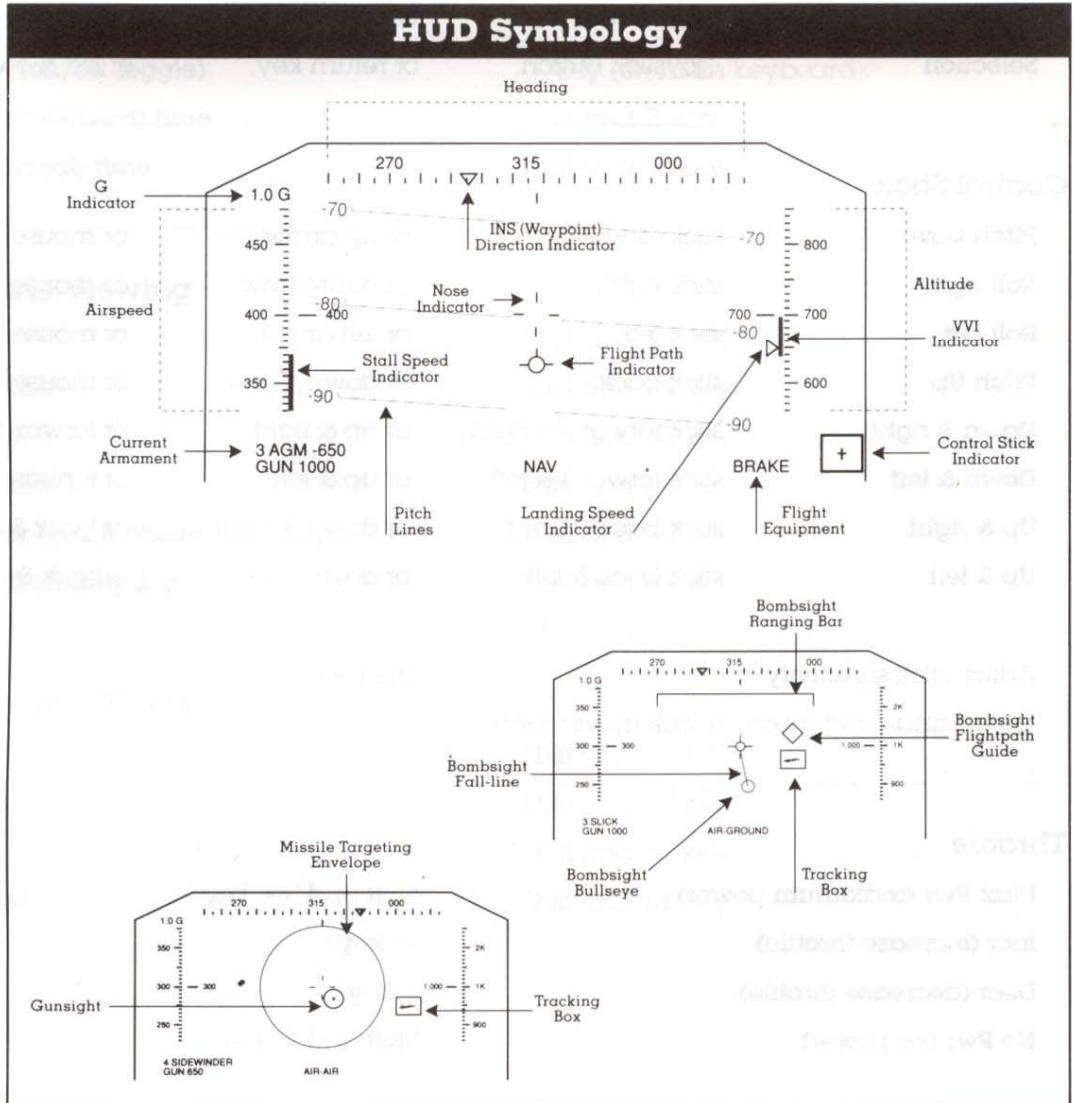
HUD Symbology

Heading

270 315 000

G Indicator

1.0 G

-70

INS (Waypoint) Direction Indicator

-70

450

800

Altitude

Airspeed

Nose Indicator

-80

400 — 400

700 — 700

-80

VVI Indicator

Stall Speed Indicator

Flight Path Indicator

350

600

-90

-90

Current Armament

3 AGM -650
GUN 1000

NAV

BRAKE

Control Stick Indicator

Pitch Lines

Landing Speed Indicator

Flight Equipment

Bombsight Ranging Bar

270 315 000

1.0 G

350

2K

Bombsight Flightpath Guide

300 — 300

1,000 — 1K

Bombsight Fall-line

250

900

3 SLICK
GUN 1000

AIR-GROUND

Bombsight Bullseye

Tracking Box

Missile Targeting Envelope

270 315 000

1.0 G

350

2K

300 — 300

1,000 — 1K

Gunsight

Tracking Box

250

900

4 SIDEWINDER
GUN 650

AIR-AIR